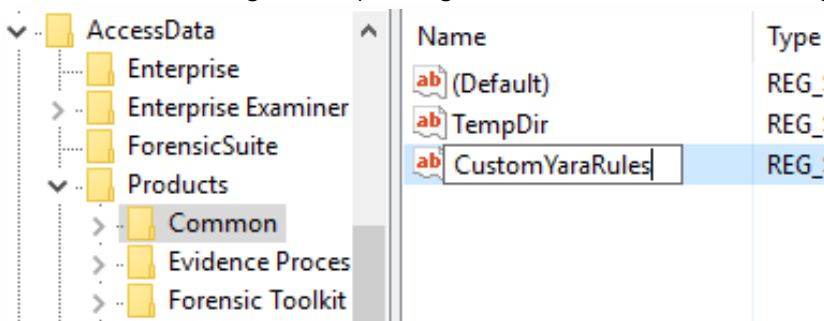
AccessData
Enterprise
Enterprise Examiner
ForensicSuite
Products
Common
Evidence Proces
Forensic Toolkit

| Name | Type |
|---|---|
| ab (Default) | REG_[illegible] |
| ab TempDir | REG_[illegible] |
| ab CustomYaraRules | REG_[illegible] |